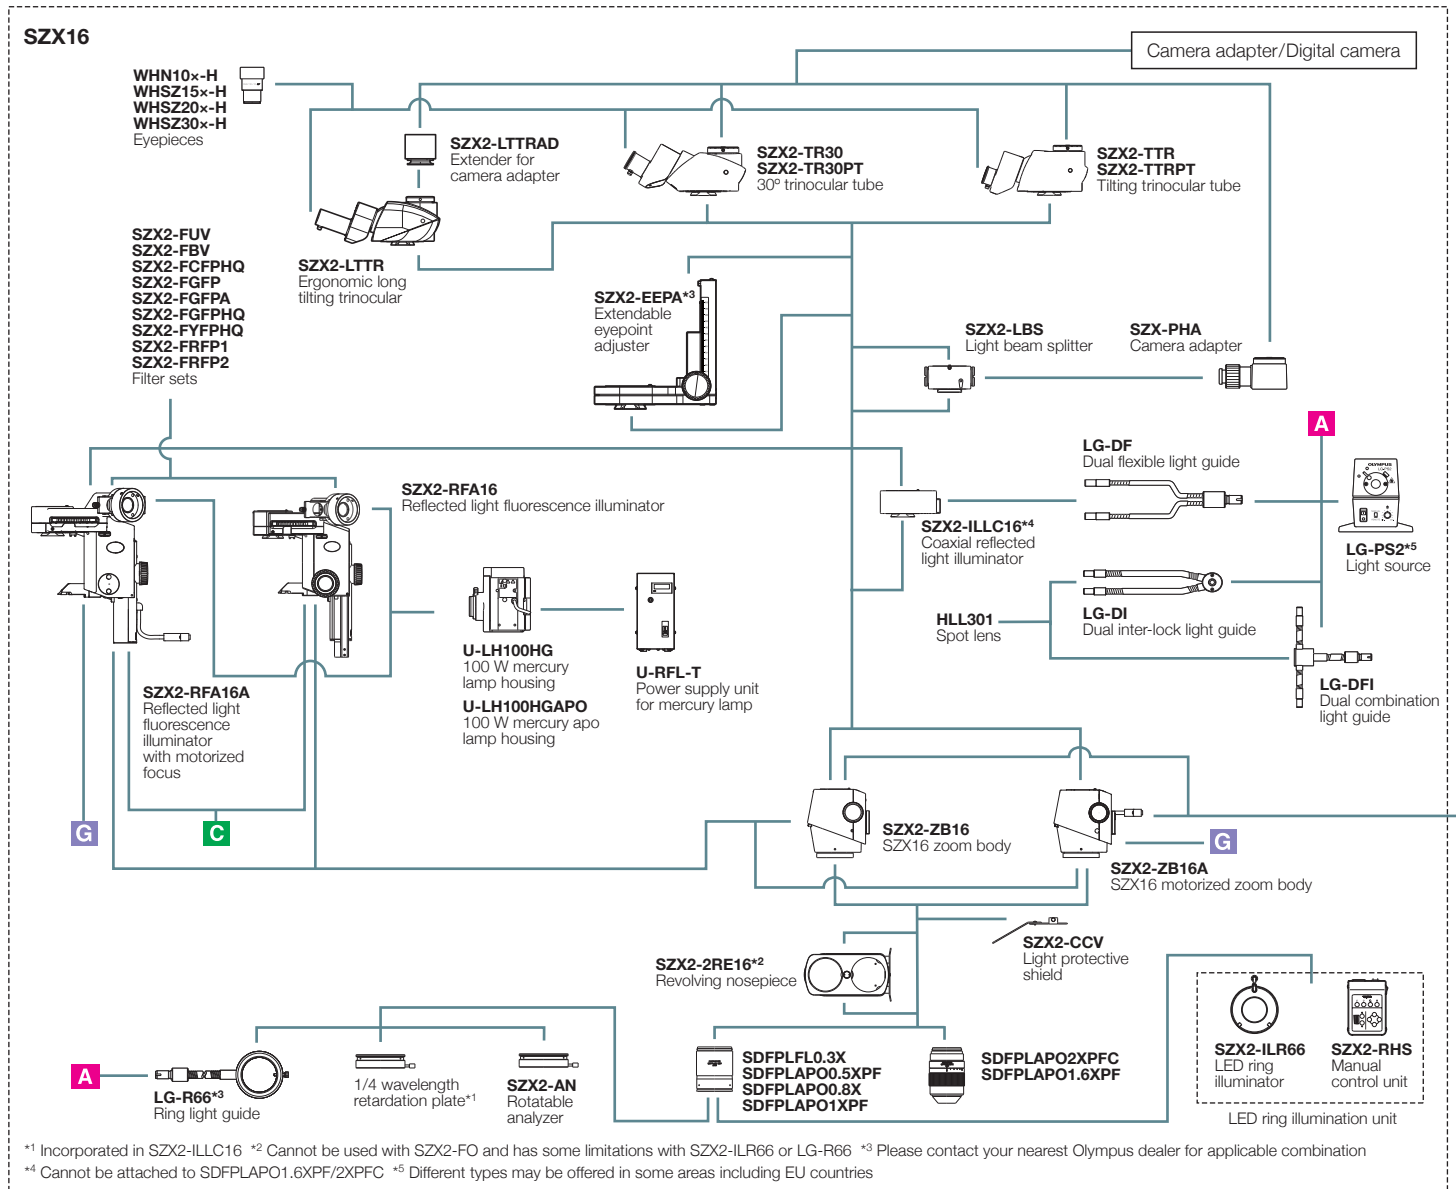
SZX16

Camera adapter/Digital camera

WHN10×-H
WHSZ15×-H
WHSZ20×-H
WHSZ30×-H
Eyepieces

SZX2-LTTRAD
Extender for camera adapter

SZX2-TR30
SZX2-TR30PT
30º trinocular tube

SZX2-TTR
SZX2-TTRPT
Tilting trinocular tube

SZX2-LTTR
Ergonomic long tilting trinocular

SZX2-FUV
SZX2-FBV
SZX2-FCFPHQ
SZX2-FGFP
SZX2-FGFPA
SZX2-FGFPHQ
SZX2-FYFPHQ
SZX2-FRFP1
SZX2-FRFP2
Filter sets

SZX2-EEPA*3
Extendable eyepoint adjuster

SZX2-LBS
Light beam splitter

SZX-PHA
Camera adapter

A

LG-DF
Dual flexible light guide

SZX2-RFA16
Reflected light fluorescence illuminator

SZX2-ILLC16*4
Coaxial reflected light illuminator

LG-PS2*5
Light source

HLL301
Spot lens

LG-DI
Dual inter-lock light guide

U-LH100HG
100 W mercury lamp housing

U-LH100HGAPO
100 W mercury apo lamp housing

U-RFL-T
Power supply unit for mercury lamp

LG-DFI
Dual combination light guide

SZX2-RFA16A
Reflected light fluorescence illuminator with motorized focus

G

C

SZX2-ZB16
SZX16 zoom body

G

SZX2-ZB16A
SZX16 motorized zoom body

SZX2-CCV
Light protective shield

SZX2-2RE16*2
Revolving nosepiece

A

LG-R66*3
Ring light guide

1/4 wavelength retardation plate*1

SZX2-AN
Rotatable analyzer

SDFPLFL0.3X
SDFPLAPO0.5XPF
SDFPLAPO0.8X
SDFPLAPO1XPF

SDFPLAPO2XPFC
SDFPLAPO1.6XPF

SZX2-ILR66
LED ring illuminator

SZX2-RHS
Manual control unit

LED ring illumination unit

*1 Incorporated in SZX2-ILLC16 *2 Cannot be used with SZX2-FO and has some limitations with SZX2-ILR66 or LG-R66 *3 Please contact your nearest Olympus dealer for applicable combination
*4 Cannot be attached to SDFPLAPO1.6XPF/2XPFC *5 Different types may be offered in some areas including EU countries